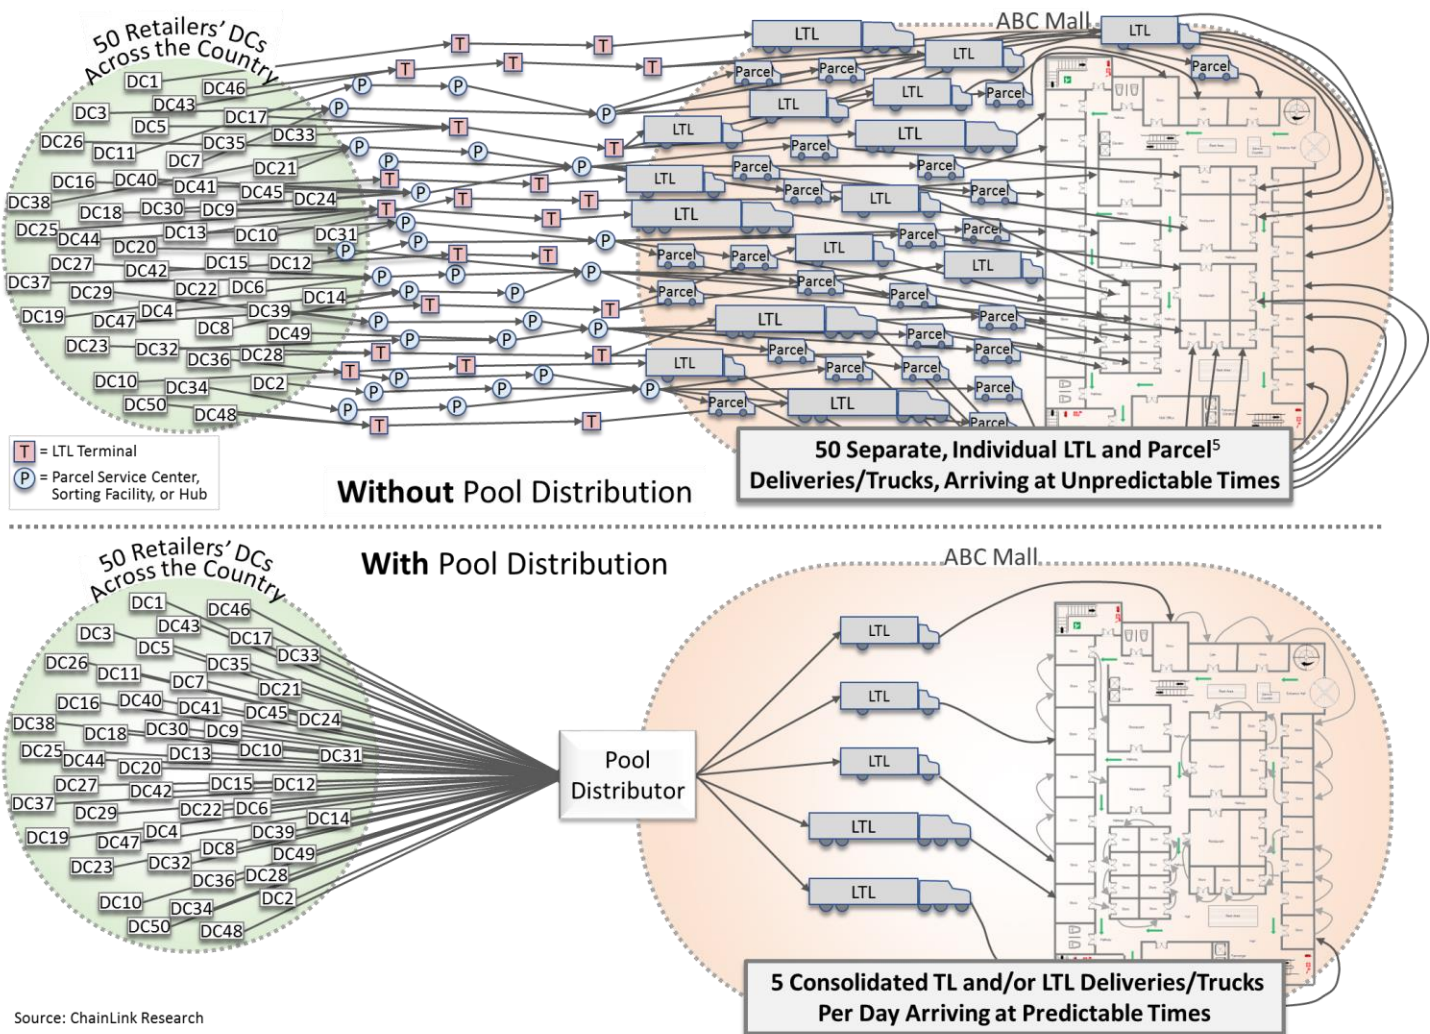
50 Retailers' DCs Across the Country

DC1 DC46 DC43 DC3 DC17 DC5 DC33 DC26 DC35 DC11 DC7 DC21 DC16 DC40 DC41 DC45 DC24 DC38 DC18 DC30 DC9 DC25 DC44 DC13 DC10 DC31 DC20 DC27 DC42 DC15 DC12 DC37 DC22 DC6 DC29 DC14 DC4 DC39 DC19 DC47 DC8 DC49 DC23 DC32 DC36 DC28 DC10 DC34 DC2 DC50 DC48

T = LTL Terminal
P = Parcel Service Center, Sorting Facility, or Hub

ABC Mall

LTL LTL LTL Parcel Parcel Parcel LTL LTL Parcel LTL LTL Parcel LTL Parcel Parcel LTL Parcel Parcel LTL LTL Parcel Parcel LTL Parcel Parcel LTL Parcel Parcel Parcel Parcel LTL Parcel Parcel Parcel LTL Parcel Parcel Parcel Parcel LTL Parcel

50 Separate, Individual LTL and Parcel$^5$ Deliveries/Trucks, Arriving at Unpredictable Times

Without Pool Distribution

With Pool Distribution

50 Retailers' DCs Across the Country

DC1 DC46 DC43 DC3 DC17 DC5 DC33 DC26 DC35 DC11 DC7 DC21 DC16 DC40 DC41 DC45 DC24 DC38 DC18 DC30 DC9 DC25 DC44 DC13 DC10 DC31 DC20 DC27 DC42 DC15 DC12 DC37 DC22 DC6 DC29 DC14 DC4 DC39 DC19 DC47 DC8 DC49 DC23 DC32 DC36 DC28 DC10 DC34 DC2 DC50 DC48

Pool Distributor

ABC Mall

LTL LTL LTL LTL LTL

5 Consolidated TL and/or LTL Deliveries/Trucks Per Day Arriving at Predictable Times

Source: ChainLink Research